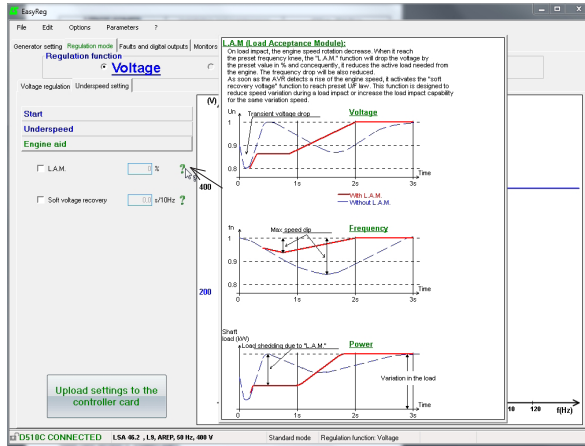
EasyReg

File Edit Options Parameters ?

Generator setting Regulation mode Faults and digital outputs Monitors

Regulation function

Voltage

Voltage regulation Underspeed setting

Start

Underspeed

Engine aid

L.A.M. 0 % ?

Soft voltage recovery 0.0 s/10Hz ?

(V)

400

200

10 120 f(Hz)

Upload settings to the controller card

D510C CONNECTED LSA 46.2 , L9, AREP, 60 Hz, 400 V Standard mode Regulation function: Voltage

L.A.M (Load Acceptance Module):
On load impact, the engine speed rotation decrease. When it reach the preset frequency lines, the "L.A.M." function will drop the voltage by the preset value in % and consequently, it reduces the active load needed from the engine. The frequency drop will be also reduced.
As soon as the AVR detects a rise of the engine speed, it activates the "soft recovery voltage" function to reach preset U/F law. This function is designed to reduce speed variation during a load impact or increase the load impact capability for the same variation speed.

Un
Transient voltage drop
Voltage
1
0.9
0.8
0 1s 2s 3s Time
With L.A.M.
Without L.A.M.

fn
Max speed dip
Frequency
1
0.9
0.8
0 1s 2s 3s Time

Shaft load (kW)
Load shedding due to "L.A.M."
Power
Variation in the load
0 1s 2s 3s Time